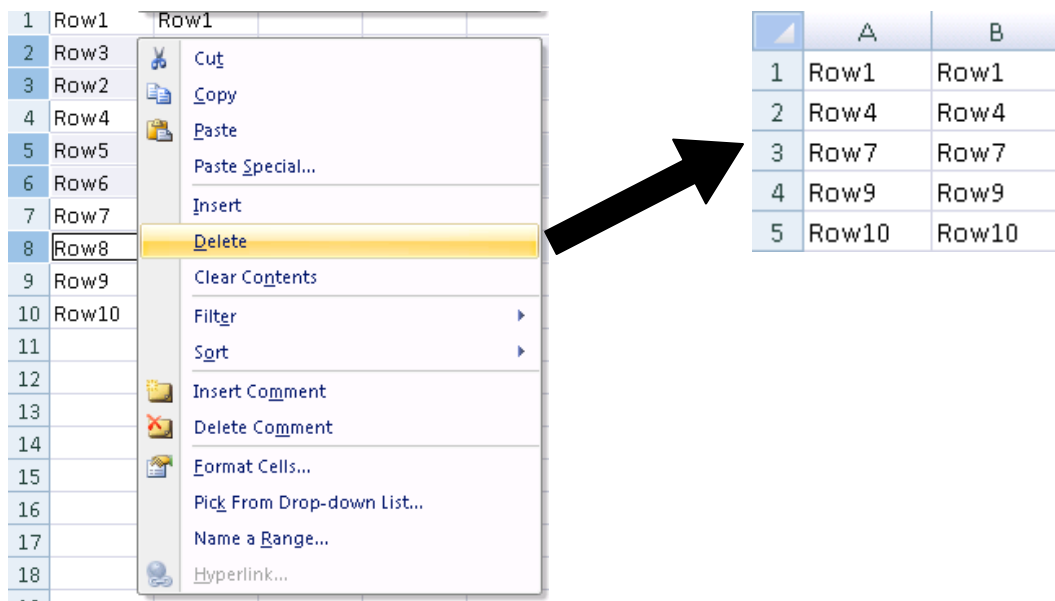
| 1 | Row1 | Row1 |
|---|---|---|
| 2 | Row3 | |
| 3 | Row2 | |
| 4 | Row4 | |
| 5 | Row5 | |
| 6 | Row6 | |
| 7 | Row7 | |
| 8 | Row8 | |
| 9 | Row9 | |
| 10 | Row10 | |
| 11 | | |
| 12 | | |
| 13 | | |
| 14 | | |
| 15 | | |
| 16 | | |
| 17 | | |
| 18 | | |

Cut
Copy
Paste
Paste Special...
Insert
Delete
Clear Contents
Filter
Sort
Insert Comment
Delete Comment
Format Cells...
Pick From Drop-down List...
Name a Range...
Hyperlink...

| | A | B |
|---|---|---|
| 1 | Row1 | Row1 |
| 2 | Row4 | Row4 |
| 3 | Row7 | Row7 |
| 4 | Row9 | Row9 |
| 5 | Row10 | Row10 |